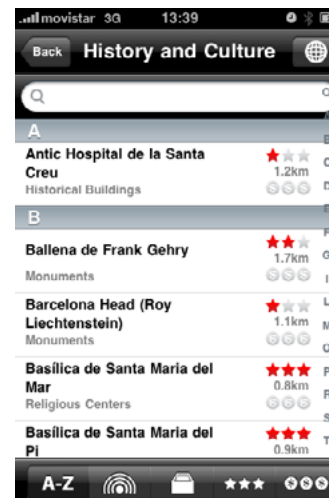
movistar 3G 13:39

Back History and Culture

A

Antic Hospital de la Santa Creu
Historical Buildings
1.2km

B

Ballena de Frank Gehry
Monuments
1.7km

Barcelona Head (Roy Liechtenstein)
Monuments
1.1km

Basílica de Santa Maria del Mar
Religious Centers
0.8km

Basílica de Santa Maria del Pi
0.9km

A-Z